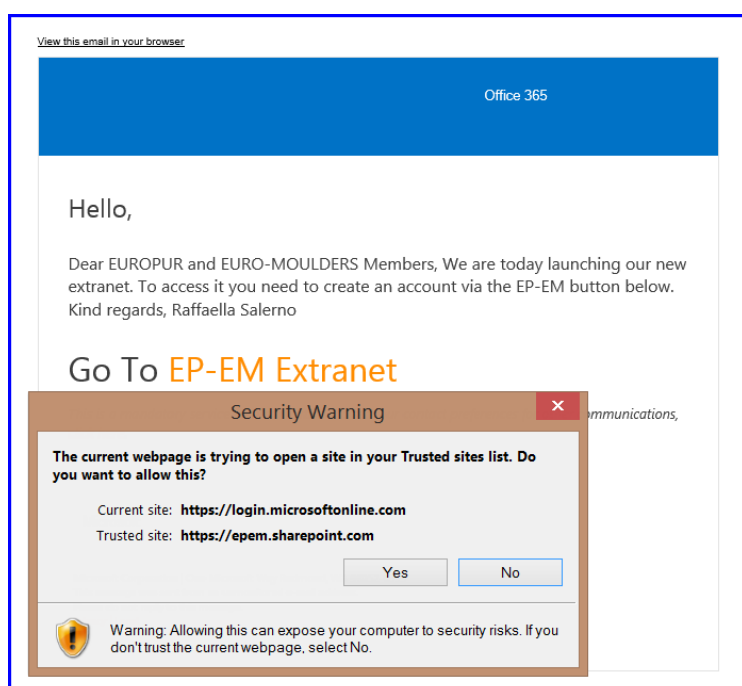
View this email in your browser

Office 365

Hello,

Dear EUROPUR and EURO-MOULDERS Members, We are today launching our new extranet. To access it you need to create an account via the EP-EM button below. Kind regards, Raffaella Salerno

Go To EP-EM Extranet

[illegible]ommunications,

Security Warning

×

The current webpage is trying to open a site in your Trusted sites list. Do you want to allow this?

Current site: https://login.microsoftonline.com

Trusted site: https://epem.sharepoint.com

Yes

No

Warning: Allowing this can expose your computer to security risks. If you don't trust the current webpage, select No.